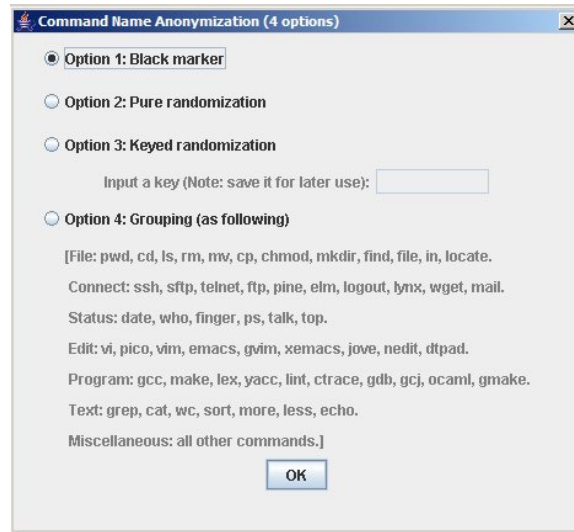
Command Name Anonymization (4 options)

Option 1: Black marker

Option 2: Pure randomization

Option 3: Keyed randomization

Input a key (Note: save it for later use):

Option 4: Grouping (as following)

[File: pwd, cd, ls, rm, mv, cp, chmod, mkdir, find, file, in, locate.

Connect: ssh, sftp, telnet, ftp, pine, elm, logout, lynx, wget, mail.

Status: date, who, finger, ps, talk, top.

Edit: vi, pico, vim, emacs, gvim, xemacs, jove, nedit, dtpad.

Program: gcc, make, lex, yacc, lint, ctrace, gdb, gcj, ocaml, gmake.

Text: grep, cat, wc, sort, more, less, echo.

Miscellaneous: all other commands.]

OK